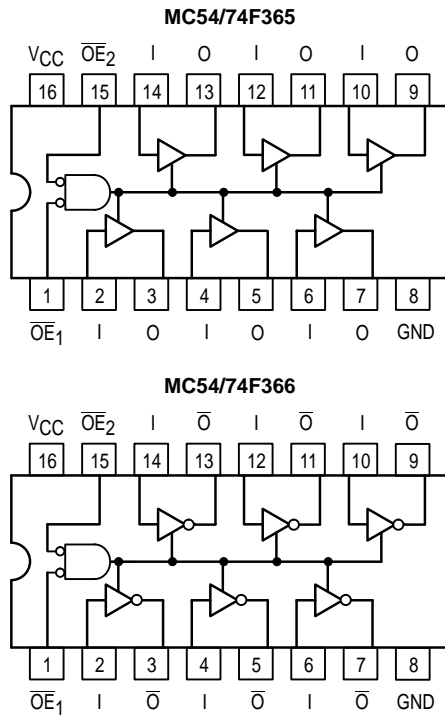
MC54/74F365

$V_{CC}$ $\overline{OE}_2$ I O I O I O

16 15 14 13 12 11 10 9

1 2 3 4 5 6 7 8

$\overline{OE}_1$ I O I O I O GND

MC54/74F366

$V_{CC}$ $\overline{OE}_2$ I $\overline{O}$ I $\overline{O}$ I $\overline{O}$

16 15 14 13 12 11 10 9

1 2 3 4 5 6 7 8

$\overline{OE}_1$ I $\overline{O}$ I $\overline{O}$ I $\overline{O}$ GND